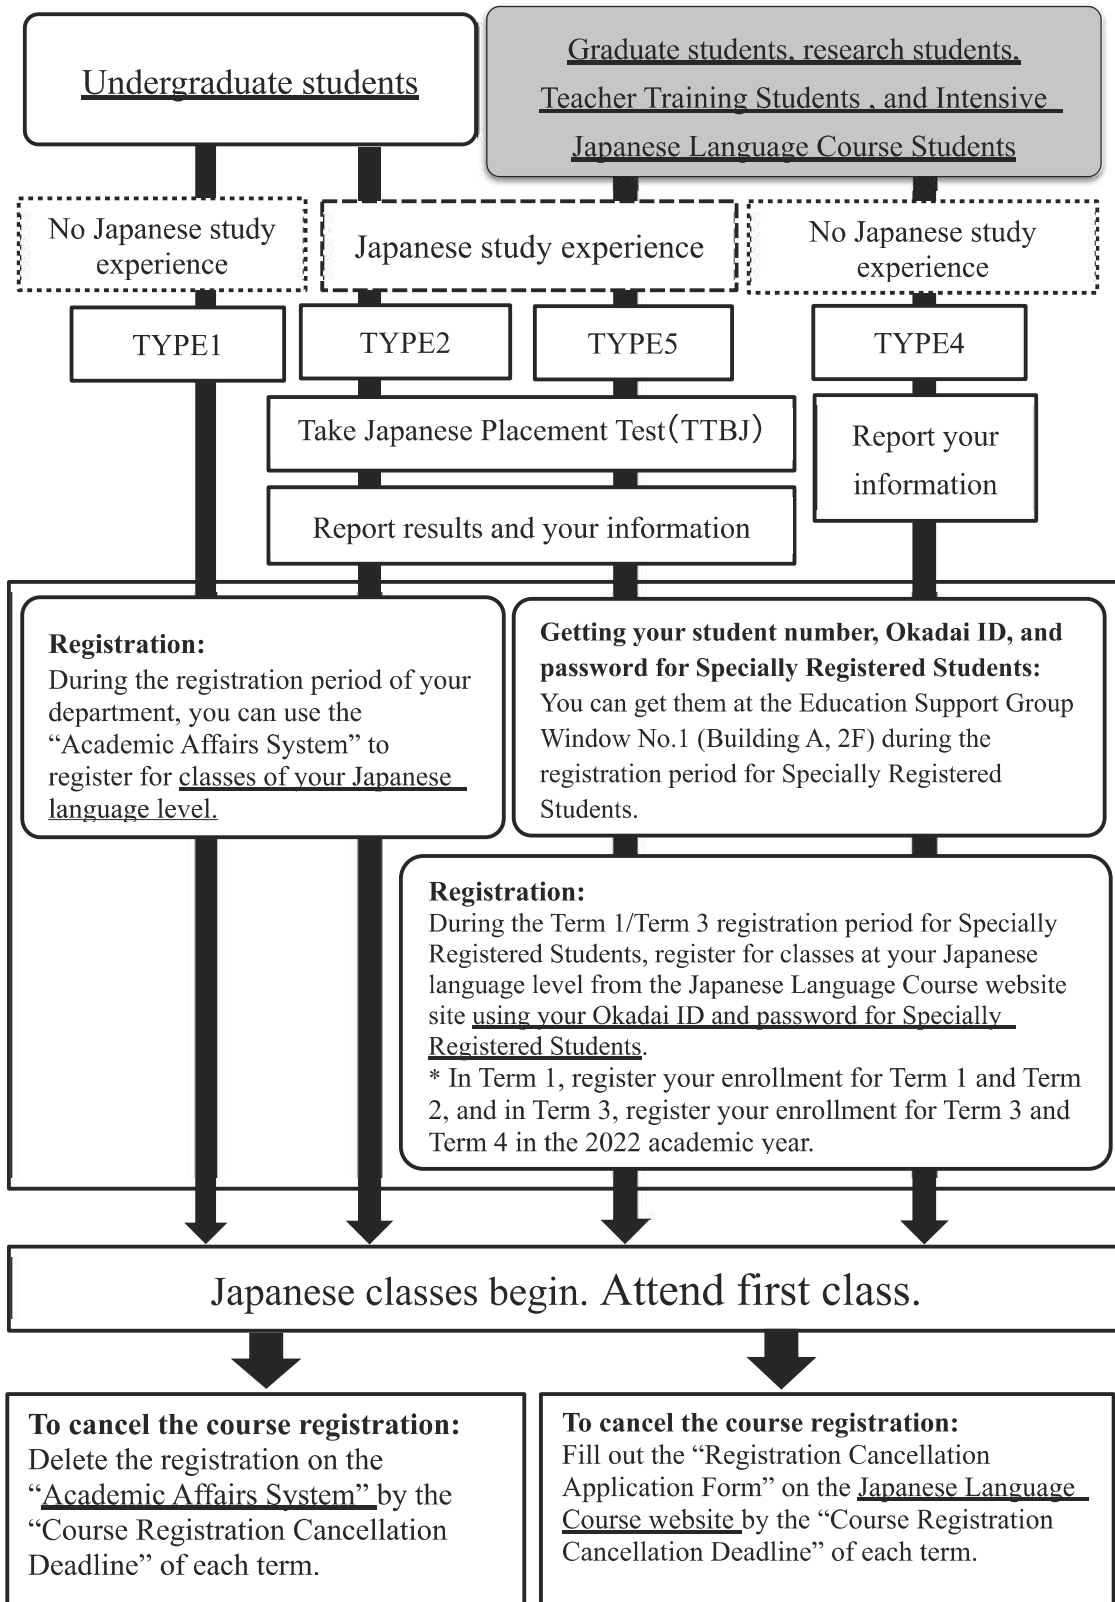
Undergraduate students

Graduate students, research students, Teacher Training Students , and Intensive Japanese Language Course Students

No Japanese study experience

Japanese study experience

No Japanese study experience

TYPE1

TYPE2

TYPE5

TYPE4

Take Japanese Placement Test（TTBJ）

Report your information

Report results and your information

Registration:
During the registration period of your department, you can use the “Academic Affairs System” to register for classes of your Japanese language level.

Getting your student number, Okadai ID, and password for Specially Registered Students:
You can get them at the Education Support Group Window No.1 (Building A, 2F) during the registration period for Specially Registered Students.

Registration:
During the Term 1/Term 3 registration period for Specially Registered Students, register for classes at your Japanese language level from the Japanese Language Course website site using your Okadai ID and password for Specially Registered Students.
* In Term 1, register your enrollment for Term 1 and Term 2, and in Term 3, register your enrollment for Term 3 and Term 4 in the 2022 academic year.

Japanese classes begin. Attend first class.

To cancel the course registration:
Delete the registration on the “Academic Affairs System” by the “Course Registration Cancellation Deadline” of each term.

To cancel the course registration:
Fill out the “Registration Cancellation Application Form” on the Japanese Language Course website by the “Course Registration Cancellation Deadline” of each term.